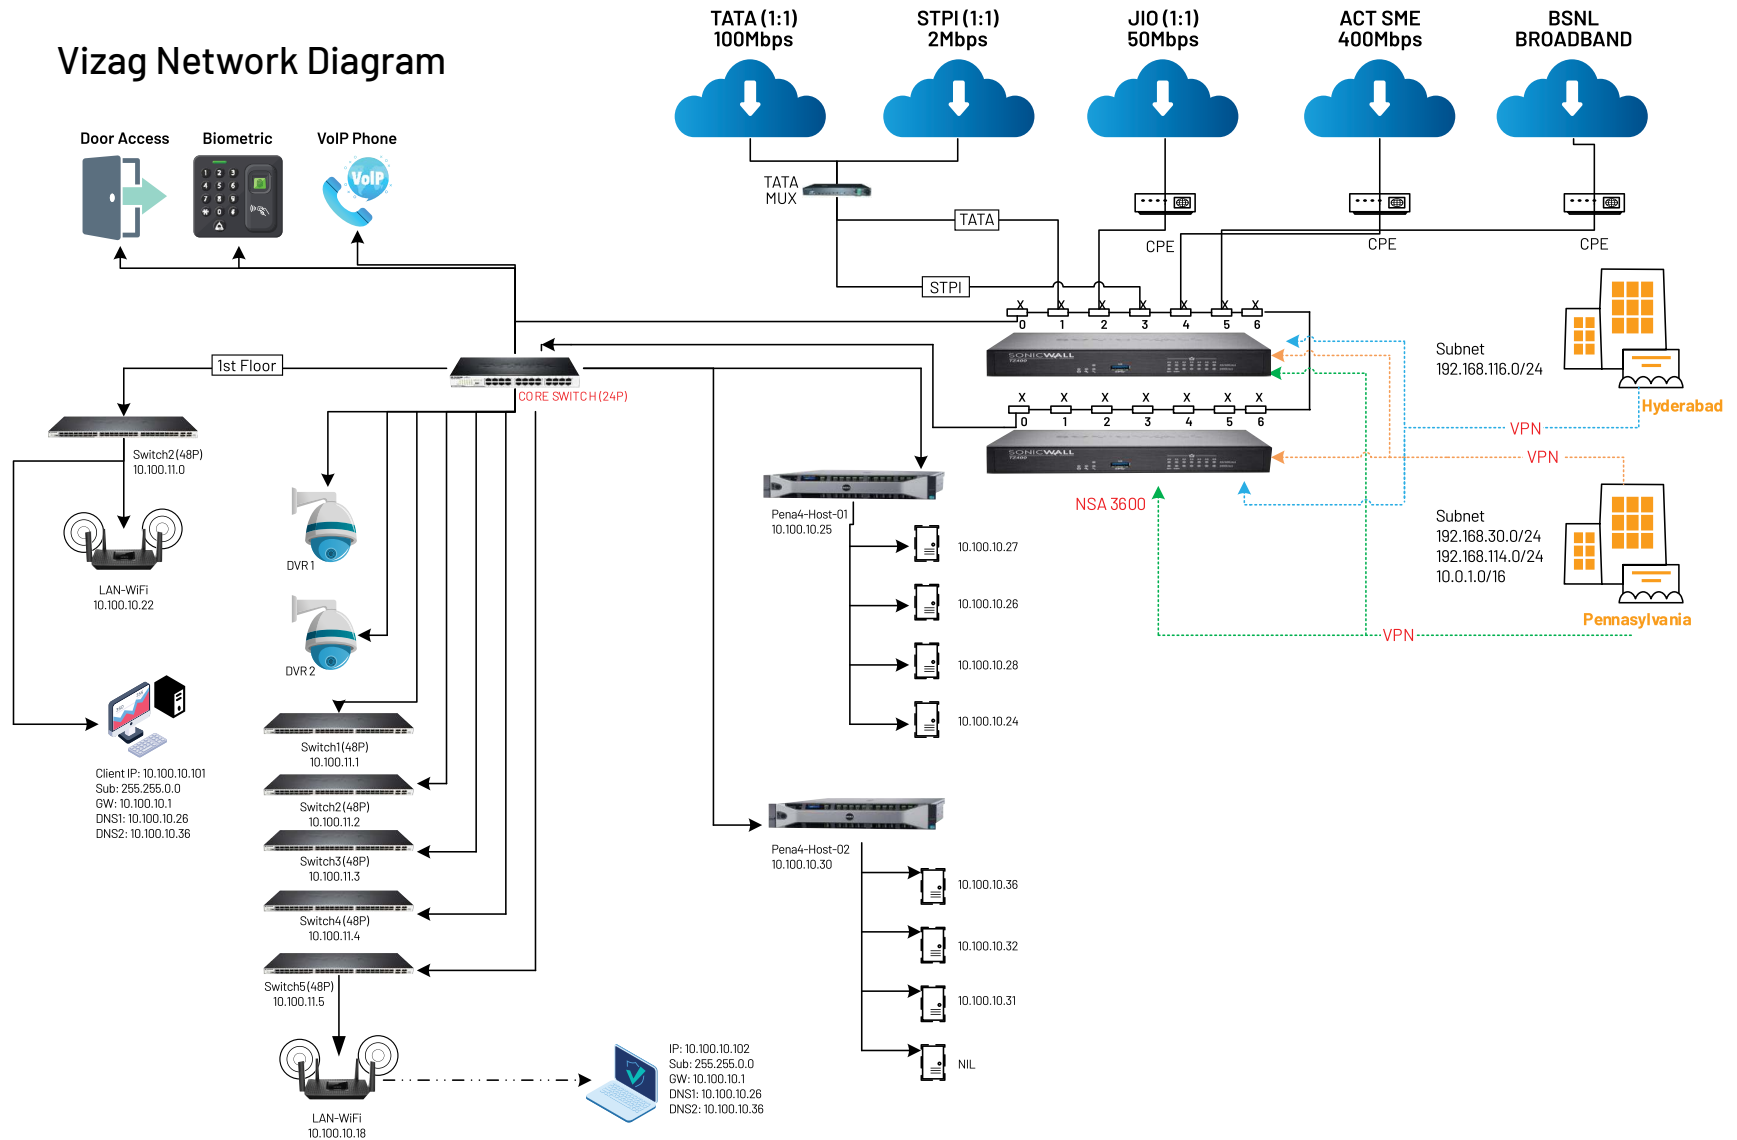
Vizag Network Diagram

TATA (1:1)
100Mbps

STPI (1:1)
2Mbps

JIO (1:1)
50Mbps

ACT SME
400Mbps

BSNL
BROADBAND

Door Access

Biometric

VoIP Phone

VoIP

TATA
MUX

TATA

STPI

CPE

CPE

CPE

X X X X X X X
0 1 2 3 4 5 6

SONICWALL

Subnet
192.168.116.0/24

Hyderabad

VPN

VPN

X X X X X X X
0 1 2 3 4 5 6

SONICWALL

NSA 3600

Subnet
192.168.30.0/24
192.168.114.0/24
10.0.1.0/16

Pennasylvania

VPN

1st Floor

CORE SWITCH (24P)

Switch2(48P)
10.100.11.0

LAN-WiFi
10.100.10.22

Client IP: 10.100.10.101
Sub: 255.255.0.0
GW: 10.100.10.1
DNS1: 10.100.10.26
DNS2: 10.100.10.36

DVR 1

DVR 2

Switch1(48P)
10.100.11.1

Switch2(48P)
10.100.11.2

Switch3(48P)
10.100.11.3

Switch4(48P)
10.100.11.4

Switch5(48P)
10.100.11.5

LAN-WiFi
10.100.10.18

IP: 10.100.10.102
Sub: 255.255.0.0
GW: 10.100.10.1
DNS1: 10.100.10.26
DNS2: 10.100.10.36

Pena4-Host-01
10.100.10.25

10.100.10.27

10.100.10.26

10.100.10.28

10.100.10.24

Pena4-Host-02
10.100.10.30

10.100.10.36

10.100.10.32

10.100.10.31

NIL